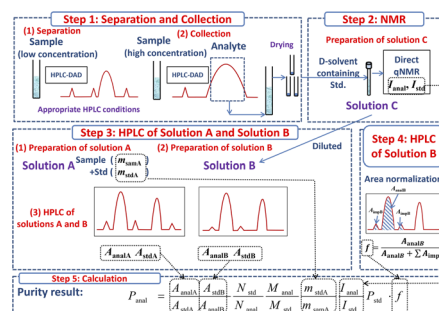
Step 1: Separation and Collection

(1) Separation
Sample
(low concentration)
HPLC-DAD
Appropriate HPLC conditions

(2) Collection
Sample
(high concentration)
HPLC-DAD
Analyte
Drying

Step 2: NMR

Preparation of solution C
D-solvent containing Std.
Direct qNMR
$I_{anal}$ $I_{std}$
Solution C

Diluted

Step 3: HPLC of Solution A and Solution B

(1) Preparation of solution A
Solution A
Sample ($m_{samA}$)
+Std ($m_{stdA}$)

(2) Preparation of solution B
Solution B

(3) HPLC of solutions A and B

$A_{analA}$ $A_{stdA}$

$A_{analB}$ $A_{stdB}$

Step 4: HPLC of Solution B

Area normalization
$A_{analB}$
$A_{impB}$

$f = \frac{A_{analB}}{A_{analB} + \sum A_{imp}}$

Step 5: Calculation

Purity result:
$P_{anal} = \frac{A_{analA}}{A_{stdA}} \cdot \frac{A_{stdB}}{A_{analB}} \cdot \frac{N_{std}}{N_{anal}} \cdot \frac{M_{anal}}{M_{std}} \cdot \frac{m_{stdA}}{m_{samA}} \cdot \frac{I_{anal}}{I_{std}} \cdot P_{std} \cdot f$